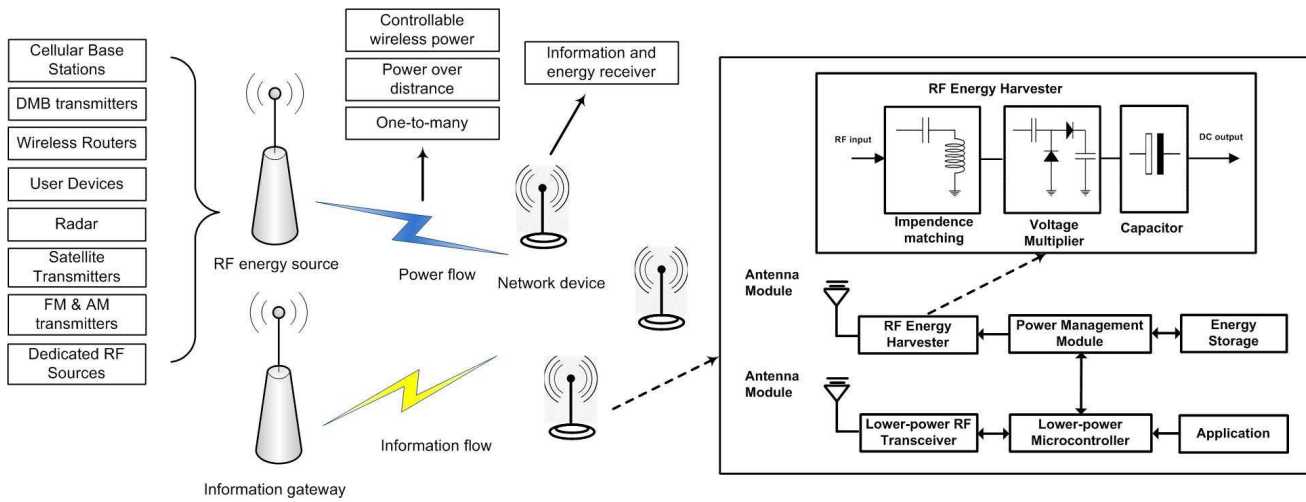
Cellular Base Stations

DMB transmitters

Wireless Routers

User Devices

Radar

Satellite Transmitters

FM & AM transmitters

Dedicated RF Sources

RF energy source

Information gateway

Controllable wireless power

Power over distrance

One-to-many

Power flow

Information flow

Information and energy receiver

Network device

RF Energy Harvester

RF input

DC output

Impendence matching

Voltage Multiplier

Capacitor

Antenna Module

RF Energy Harvester

Power Management Module

Energy Storage

Antenna Module

Lower-power RF Transceiver

Lower-power Microcontroller

Application